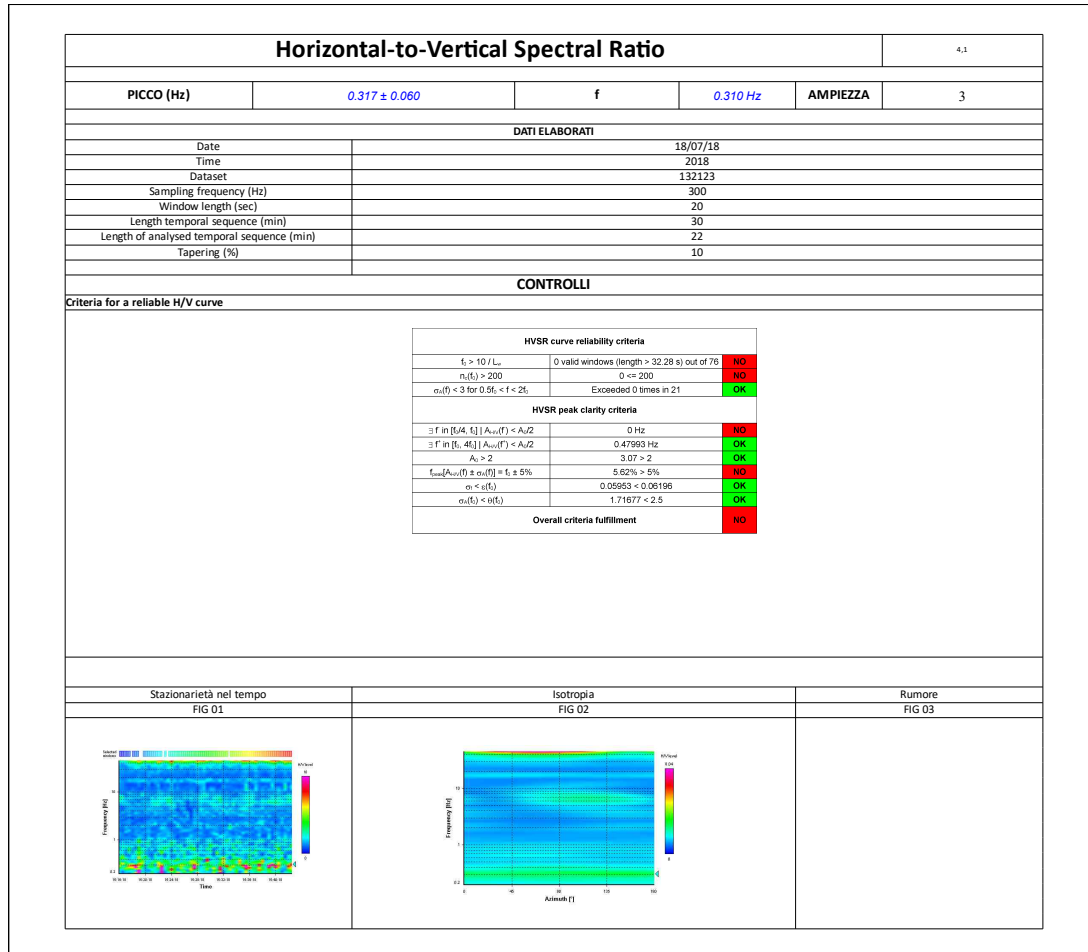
| Horizontal-to-Vertical Spectral Ratio | | | | | 4,1 |
|---|---|---|---|---|---|
| PICCO (Hz) | 0.317 ± 0.060 | f | 0.310 Hz | AMPIEZZA | 3 |

DATI ELABORATI

| | |
|---|---|
| Date | 18/07/18 |
| Time | 2018 |
| Dataset | 132123 |
| Sampling frequency (Hz) | 300 |
| Window length (sec) | 20 |
| Length temporal sequence (min) | 30 |
| Length of analysed temporal sequence (min) | 22 |
| Tapering (%) | 10 |

CONTROLLI

Criteria for a reliable H/V curve

HVSR curve reliability criteria

| | | |
|---|---|---|
| $f_0 > 10 / L_w$ | 0 valid windows (length > 32.28 s) out of 76 | NO |
| $n_c(f_0) > 200$ | 0 <= 200 | NO |
| $\sigma_A(f) < 3$ for $0.5f_0 < f < 2f_0$ | Exceeded 0 times in 21 | OK |

HVSR peak clarity criteria

| | | |
|---|---|---|
| $\exists$ f' in $[f_0/4, f_0]$ \| $A_{H/V}(f') < A_0/2$ | 0 Hz | NO |
| $\exists$ f'' in $[f_0, 4f_0]$ \| $A_{H/V}(f'') < A_0/2$ | 0.47993 Hz | OK |
| $A_0 > 2$ | 3.07 > 2 | OK |
| $f_{peak}[A_{H/V}(f) \pm \sigma_A(f)] = f_0 \pm 5\%$ | 5.62% > 5% | NO |
| $\sigma_f < \varepsilon(f_0)$ | 0.05953 < 0.06196 | OK |
| $\sigma_A(f_0) < \theta(f_0)$ | 1.71677 < 2.5 | OK |
| Overall criteria fulfillment | | NO |

| Stazionarietà nel tempo | Isotropia | Rumore |
|---|---|---|
| FIG 01 | FIG 02 | FIG 03 |

Selected windows
H/V level
Frequency [Hz]
10
1
0.2
Time

H/V level
9.04
0
Frequency [Hz]
10
1
0.2
0
45
90
135
180
Azimuth [°]